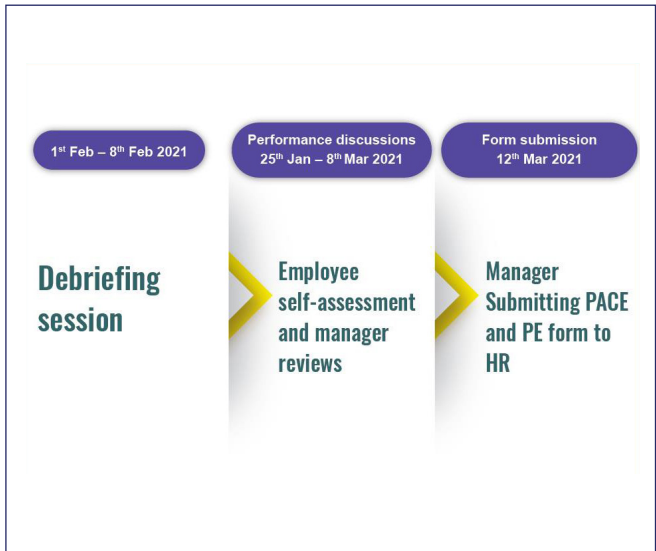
$1^{st}$ Feb – $8^{th}$ Feb 2021

Performance discussions
$25^{th}$ Jan – $8^{th}$ Mar 2021

Form submission
$12^{th}$ Mar 2021

Debriefing session

Employee self-assessment and manager reviews

Manager Submitting PACE and PE form to HR